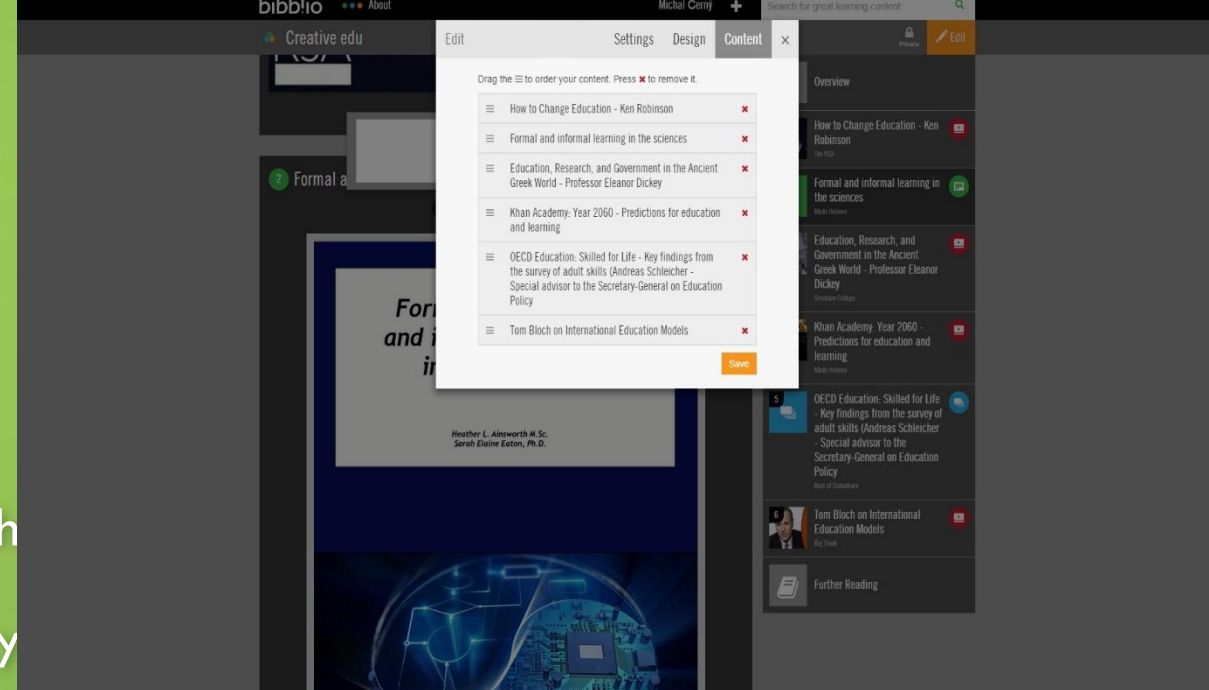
bibblio ●●● About Michal Cerny + Search for great learning content

Creative edu

Private Edit

2 Formal a

For
and i
in

Heather L. Ainsworth M.Sc.
Sarah Elaine Eaton, Ph.D.

Edit Settings Design Content ×

Drag the ≡ to order your content. Press ✖ to remove it.

≡ How to Change Education - Ken Robinson ✖
≡ Formal and informal learning in the sciences ✖
≡ Education, Research, and Government in the Ancient Greek World - Professor Eleanor Dickey ✖
≡ Khan Academy: Year 2060 - Predictions for education and learning ✖
≡ OECD Education: Skilled for Life - Key findings from the survey of adult skills (Andreas Schleicher - Special advisor to the Secretary-General on Education Policy ✖
≡ Tom Bloch on International Education Models ✖

Save

Overview

How to Change Education - Ken Robinson
The RSA

Formal and informal learning in the sciences
Mads Holmen

Education, Research, and Government in the Ancient Greek World - Professor Eleanor Dickey
Gresham College

Khan Academy: Year 2060 - Predictions for education and learning
Mads Holmen

5
OECD Education: Skilled for Life - Key findings from the survey of adult skills (Andreas Schleicher - Special advisor to the Secretary-General on Education Policy
Best of Slideshare

6
Tom Bloch on International Education Models
Big Think

Further Reading

h

y